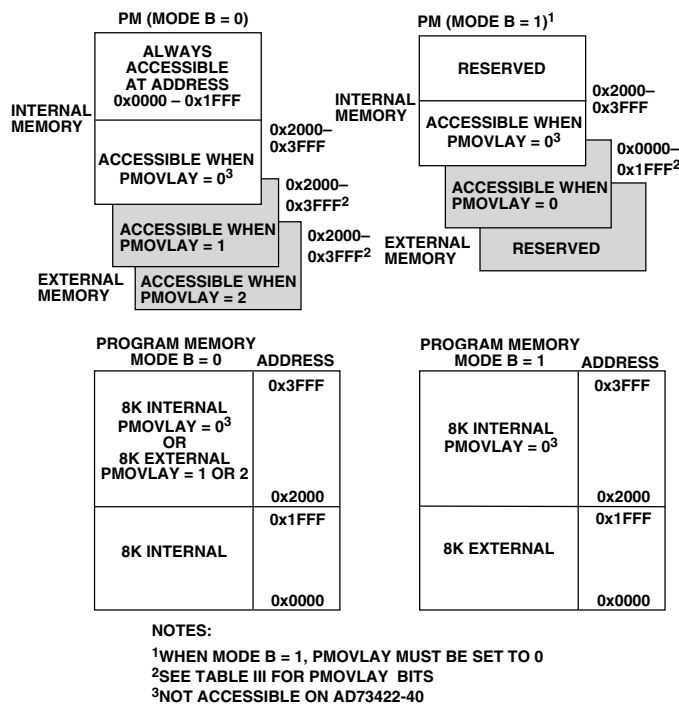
PM (MODE B = 0)

ALWAYS ACCESSIBLE AT ADDRESS 0x0000 – 0x1FFF

INTERNAL MEMORY

ACCESSIBLE WHEN PMOVLAY = $0^3$

0x2000–0x3FFF

0x2000–0x3FFF$^2$

ACCESSIBLE WHEN PMOVLAY = 1

0x2000–0x3FFF$^2$

EXTERNAL MEMORY

ACCESSIBLE WHEN PMOVLAY = 2

PM (MODE B = 1)$^1$

RESERVED

0x2000–0x3FFF

INTERNAL MEMORY

ACCESSIBLE WHEN PMOVLAY = $0^3$

0x0000–0x1FFF$^2$

ACCESSIBLE WHEN PMOVLAY = 0

EXTERNAL MEMORY

RESERVED

| PROGRAM MEMORY MODE B = 0 | ADDRESS |
|---|---|
| 8K INTERNAL PMOVLAY = $0^3$ OR 8K EXTERNAL PMOVLAY = 1 OR 2 | 0x3FFF 0x2000 |
| 8K INTERNAL | 0x1FFF 0x0000 |

| PROGRAM MEMORY MODE B = 1 | ADDRESS |
|---|---|
| 8K INTERNAL PMOVLAY = $0^3$ | 0x3FFF 0x2000 |
| 8K EXTERNAL | 0x1FFF 0x0000 |

NOTES:
$^1$WHEN MODE B = 1, PMOVLAY MUST BE SET TO 0
$^2$SEE TABLE III FOR PMOVLAY BITS
$^3$NOT ACCESSIBLE ON AD73422-40